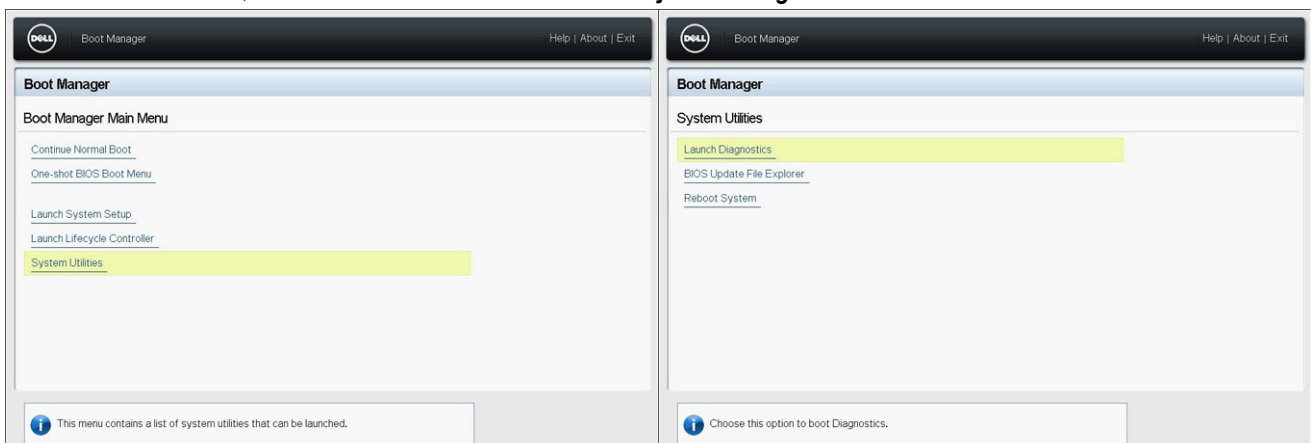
DELL Boot Manager Help | About | Exit

Boot Manager

Boot Manager Main Menu

Continue Normal Boot

One-shot BIOS Boot Menu

Launch System Setup

Launch Lifecycle Controller

System Utilities

This menu contains a list of system utilities that can be launched.

DELL Boot Manager Help | About | Exit

Boot Manager

System Utilities

Launch Diagnostics

BIOS Update File Explorer

Reboot System

Choose this option to boot Diagnostics.